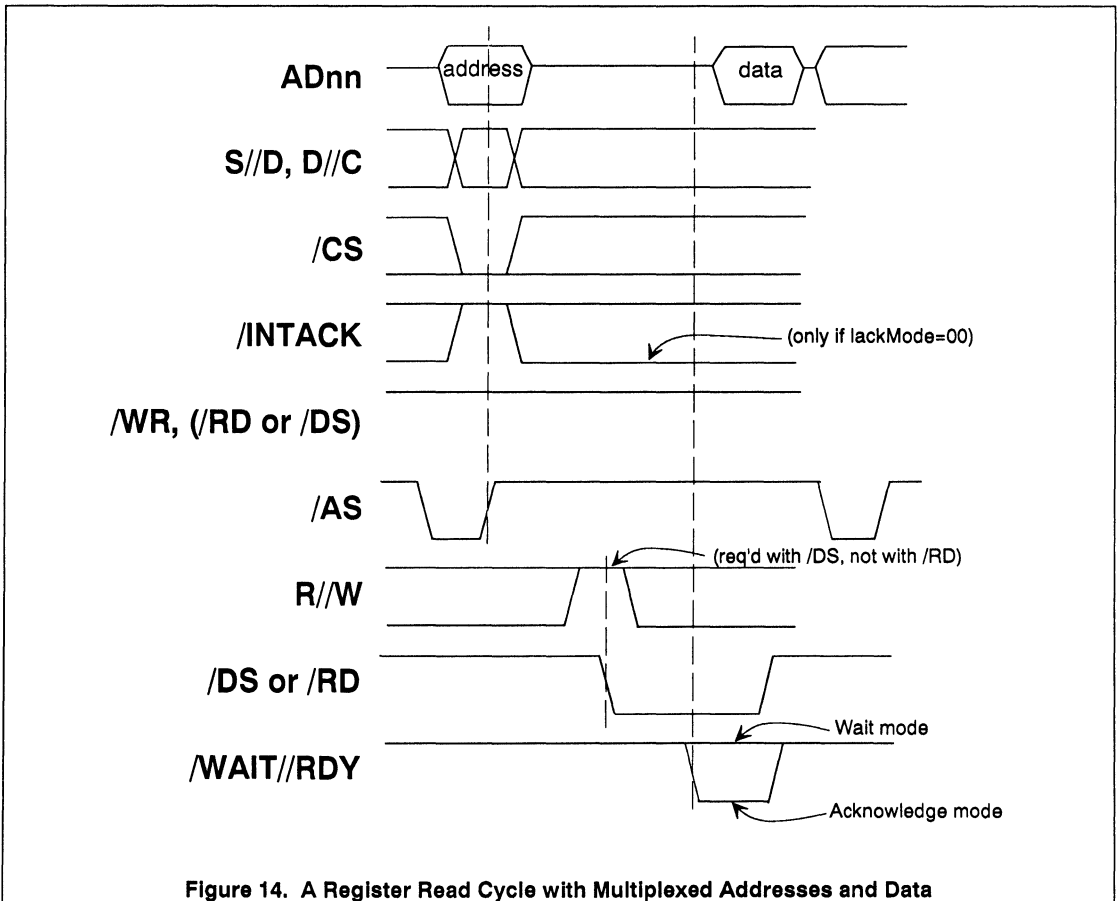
ADnn
address
data
S//D, D//C
/CS
/INTACK
(only if IackMode=00)
/WR, (/RD or /DS)
/AS
(req'd with /DS, not with /RD)
R//W
/DS or /RD
Wait mode
/WAIT//RDY
Acknowledge mode

Figure 14. A Register Read Cycle with Multiplexed Addresses and Data